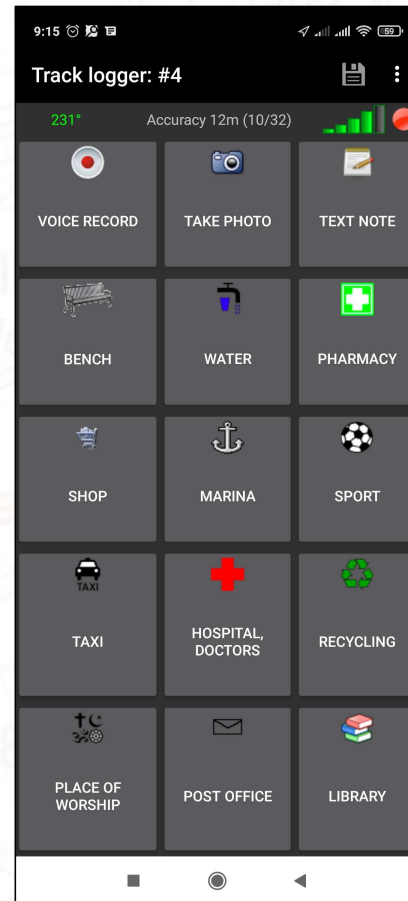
9:15

59

Track logger: #4

231°

Accuracy 12m (10/32)

VOICE RECORD

TAKE PHOTO

TEXT NOTE

BENCH

WATER

PHARMACY

SHOP

MARINA

SPORT

TAXI

TAXI

HOSPITAL, DOCTORS

RECYCLING

PLACE OF WORSHIP

POST OFFICE

LIBRARY